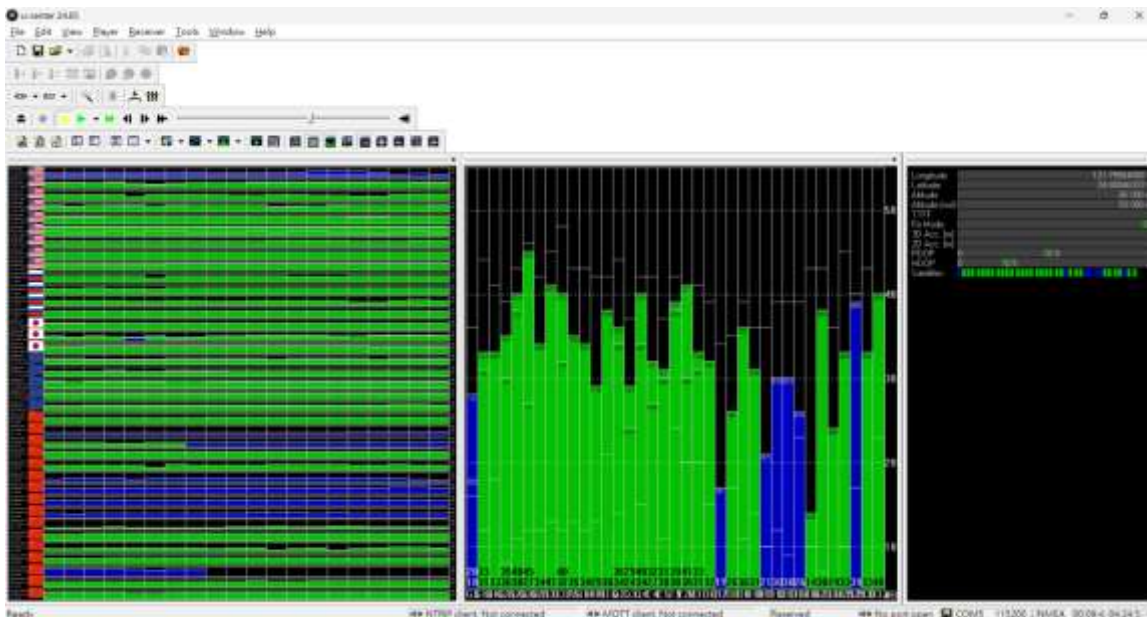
u-center 24.05

File Edit View Player Receiver Tools Window Help

50

40

30

20

10

Longitude
Latitude
Altitude
Altitude (msl)
TTFF
Fix Mode
3D Acc. [m]
2D Acc. [m]
PDOP
HDOP
Satellites

Ready

NTRIP client: Not connected

MQTT client: Not connected

Reserved

No sync pass

COM5 115200 NMEA 00:09:4 04:24:5